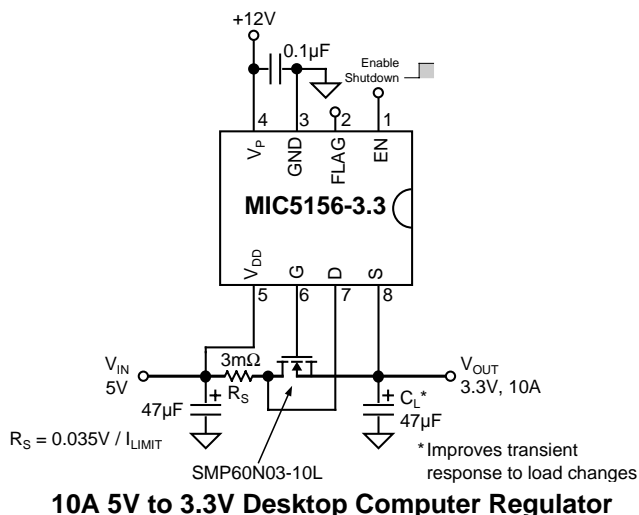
+12V

0.1µF

Enable
Shutdown

4 3 2 1

$V_P$ GND FLAG EN

MIC5156-3.3

$V_{DD}$ G D S

5 6 7 8

$V_{IN}$
5V

3mΩ
$R_S$

47µF

$R_S = 0.035V / I_{LIMIT}$

SMP60N03-10L

$V_{OUT}$
3.3V, 10A

$C_L$*
47µF

*Improves transient response to load changes

10A 5V to 3.3V Desktop Computer Regulator